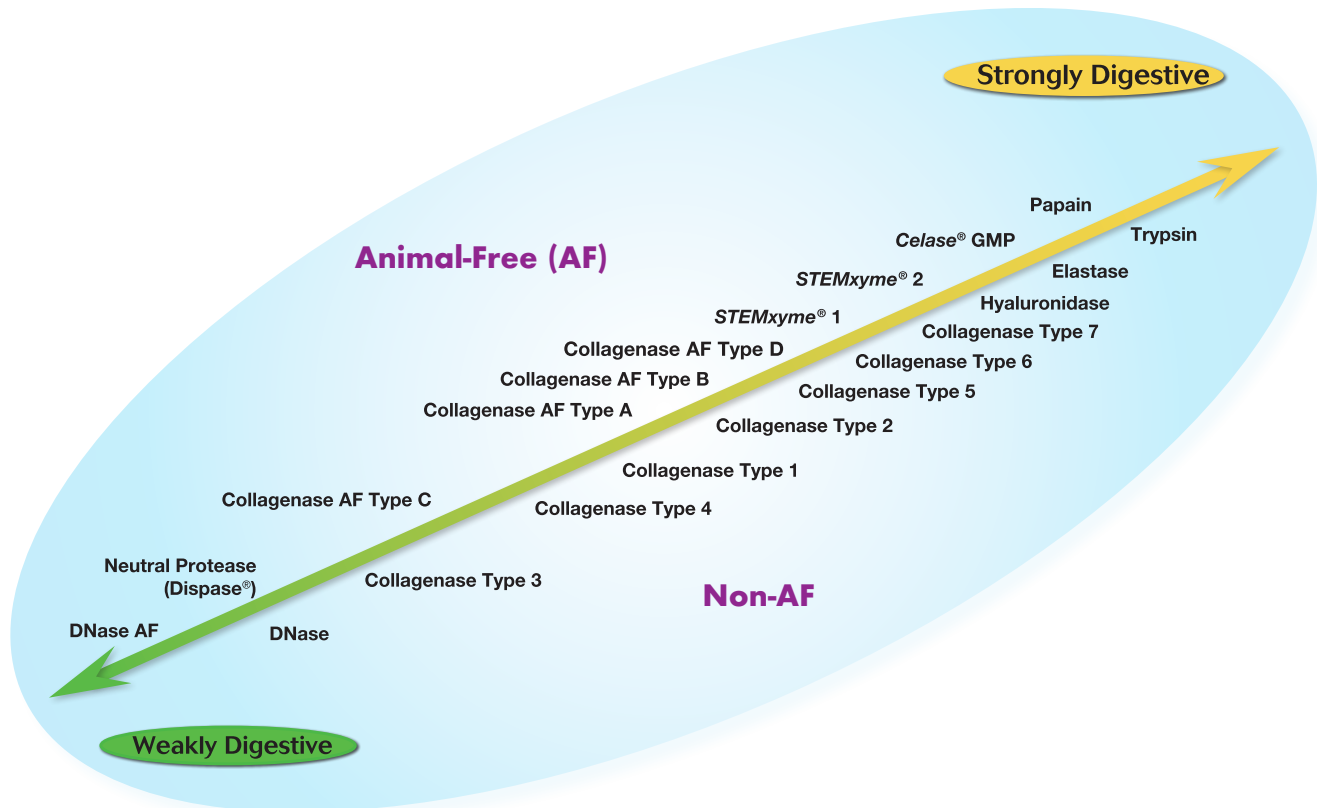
Strongly Digestive

Animal-Free (AF)

Papain

Celase® GMP

Trypsin

STEMxyme® 2

Elastase

Hyaluronidase

STEMxyme® 1

Collagenase Type 7

Collagenase AF Type D

Collagenase Type 6

Collagenase AF Type B

Collagenase Type 5

Collagenase AF Type A

Collagenase Type 2

Collagenase Type 1

Collagenase AF Type C

Collagenase Type 4

Neutral Protease (Dispase®)

Collagenase Type 3

Non-AF

DNase AF

DNase

Weakly Digestive